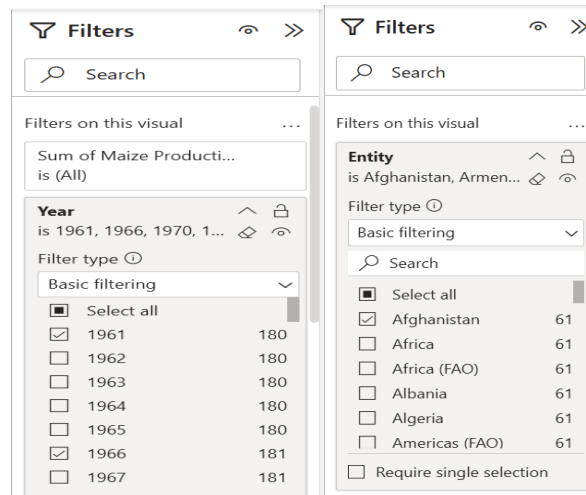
Filters

Search

Filters on this visual ...

Sum of Maize Producti... is (All)

Year
is 1961, 1966, 1970, 1...

Filter type ⓘ

Basic filtering

| | | |
|---|---|---|
| ■ | Select all | |
| ☑ | 1961 | 180 |
| ☐ | 1962 | 180 |
| ☐ | 1963 | 180 |
| ☐ | 1964 | 180 |
| ☐ | 1965 | 180 |
| ☑ | 1966 | 181 |
| ☐ | 1967 | 181 |

Filters

Search

Filters on this visual ...

Entity
is Afghanistan, Armen...

Filter type ⓘ

Basic filtering

Search

| | | |
|---|---|---|
| ■ | Select all | |
| ☑ | Afghanistan | 61 |
| ☐ | Africa | 61 |
| ☐ | Africa (FAO) | 61 |
| ☐ | Albania | 61 |
| ☐ | Algeria | 61 |
| ☐ | Americas (FAO) | 61 |

☐ Require single selection